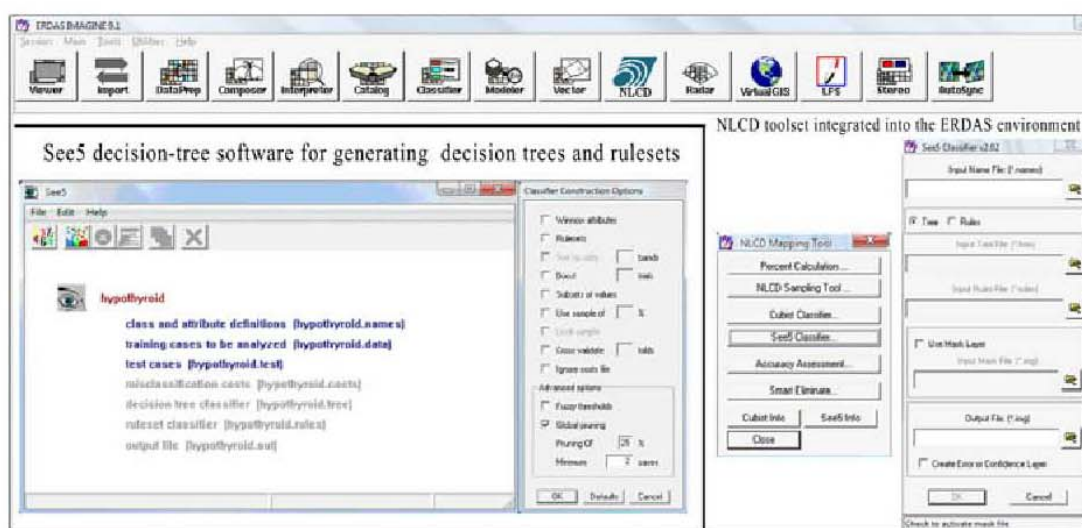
ERDAS IMAGINE 9.1

Session Main Tools Utilities Help

Viewer Import DataPrep Composer Interpreter Catalog Classifier Modeler Vector NLCD Radar VirtualGIS LPS Stereo AutoSync

NLCD toolset integrated into the ERDAS environment

See5 decision-tree software for generating decision trees and rulesets

See5

File Edit Help

hypothyroid

class and attribute definitions [hypothyroid.names]

training cases to be analyzed [hypothyroid.data]

test cases [hypothyroid.test]

misclassification costs [hypothyroid.costs]

decision tree classifier [hypothyroid.tree]

ruleset classifier [hypothyroid.rules]

output file [hypothyroid.out]

Classifier Construction Options

Winnow attributes

Rulesets

Sort by utility bands

Boost trials

Subsets of values

Use sample of %

Lock sample

Cross-validate folds

Ignore costs file

Advanced options

Fuzzy thresholds

Global pruning

Pruning CF 25 %

Minimum 2 cases

OK Defaults Cancel

NLCD Mapping Tool

Percent Calculation...

NLCD Sampling Tool...

Cubist Classifier...

See5 Classifier...

Accuracy Assessment...

Smart Eliminate...

Cubist Info See5 Info

Close

See5 Classifier v2.02

Input Name File (*.names)

Tree Rules

Input Tree File (*.tree)

Input Rules File (*.rules)

Use Mask Layer

Input Mask File (*.img)

Output File (*.img)

Create Error or Confidence Layer

OK Cancel

Check to activate mask file